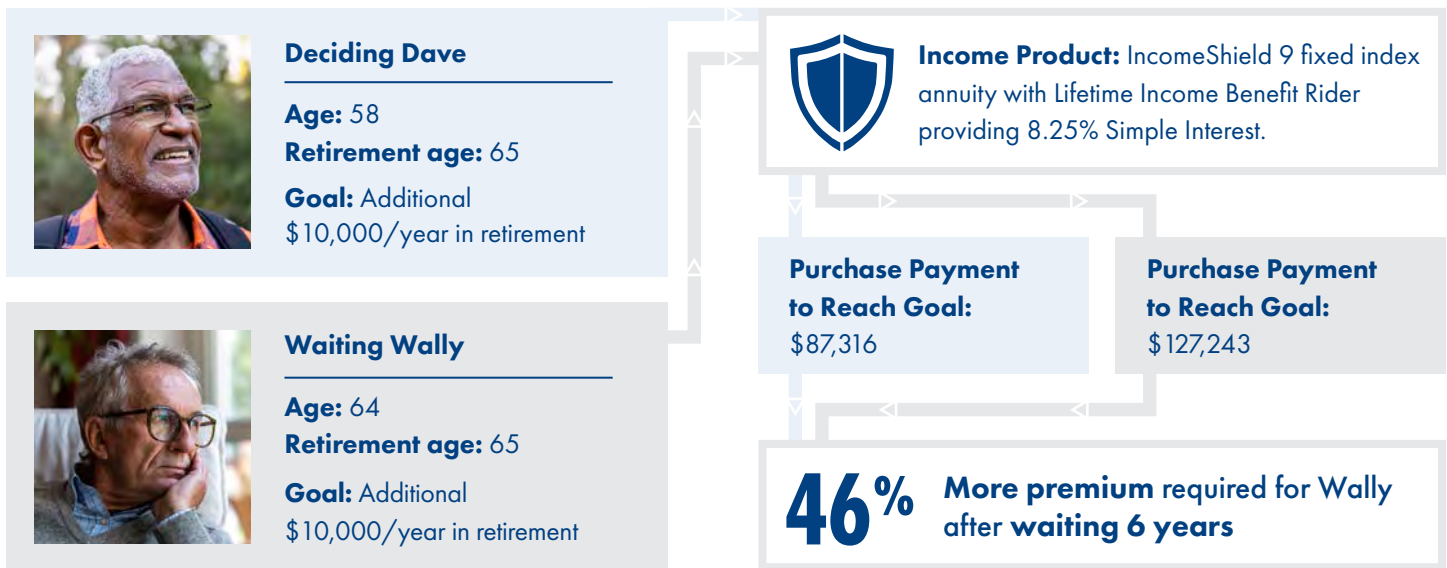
Deciding Dave

Age: 58
Retirement age: 65
Goal: Additional $10,000/year in retirement

Waiting Wally

Age: 64
Retirement age: 65
Goal: Additional $10,000/year in retirement

Income Product: IncomeShield 9 fixed index annuity with Lifetime Income Benefit Rider providing 8.25% Simple Interest.

Purchase Payment to Reach Goal: $87,316

Purchase Payment to Reach Goal: $127,243

46% More premium required for Wally after waiting 6 years